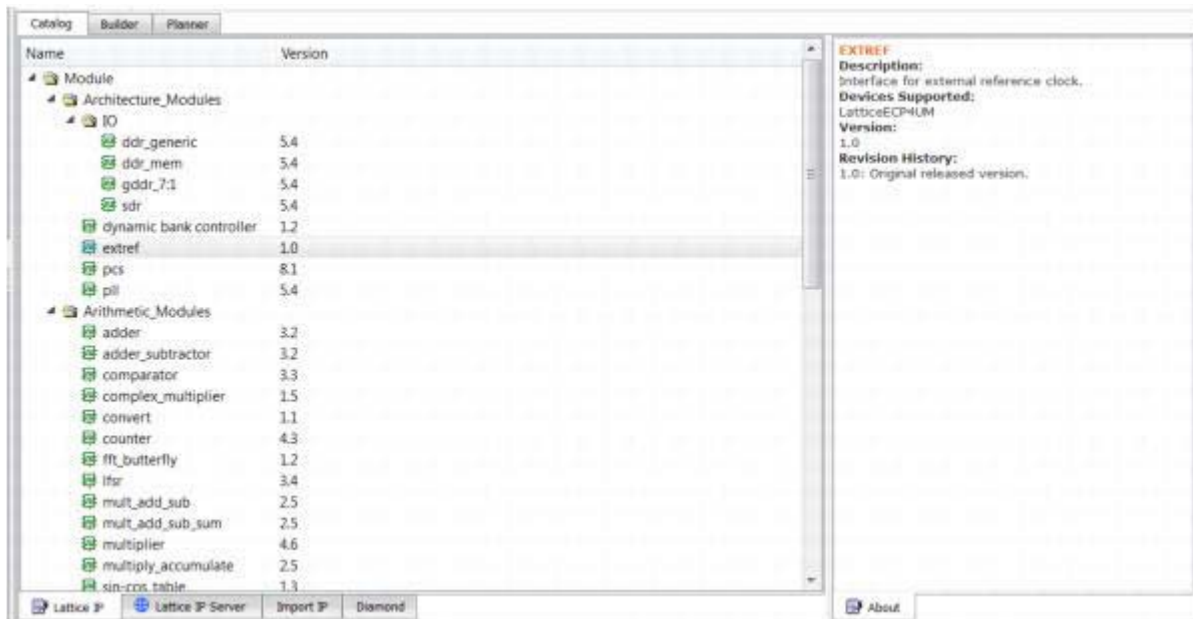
Catalog | Builder | Planner

| Name | Version |
|---|---|
| Module | |
| Architecture_Modules | |
| IO | |
| ddr_generic | 5.4 |
| ddr_mem | 5.4 |
| gddr_7:1 | 5.4 |
| sdr | 5.4 |
| dynamic bank controller | 1.2 |
| extref | 1.0 |
| pcs | 8.1 |
| pll | 5.4 |
| Arithmetic_Modules | |
| adder | 3.2 |
| adder_subtractor | 3.2 |
| comparator | 3.3 |
| complex_multiplier | 1.5 |
| convert | 1.1 |
| counter | 4.3 |
| fft_butterfly | 1.2 |
| lfsr | 3.4 |
| mult_add_sub | 2.5 |
| mult_add_sub_sum | 2.5 |
| multiplier | 4.6 |
| multiply_accumulate | 2.5 |
| sin-cos table | 1.3 |

EXTREF
Description:
Interface for external reference clock.
Devices Supported:
LatticeECP4UM
Version:
1.0
Revision History:
1.0: Orginal released version.

Lattice IP | Lattice IP Server | Import IP | Diamond

About